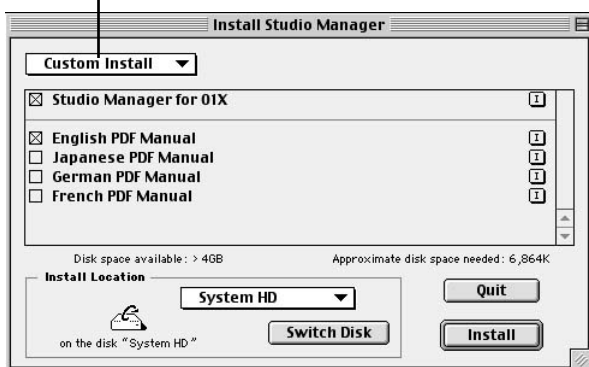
Install Studio Manager

Custom Install

☒ Studio Manager for 01X

☒ English PDF Manual
☐ Japanese PDF Manual
☐ German PDF Manual
☐ French PDF Manual

Disk space available: > 4GB

Approximate disk space needed: 6,864K

Install Location

System HD

on the disk "System HD"

Switch Disk

Quit

Install